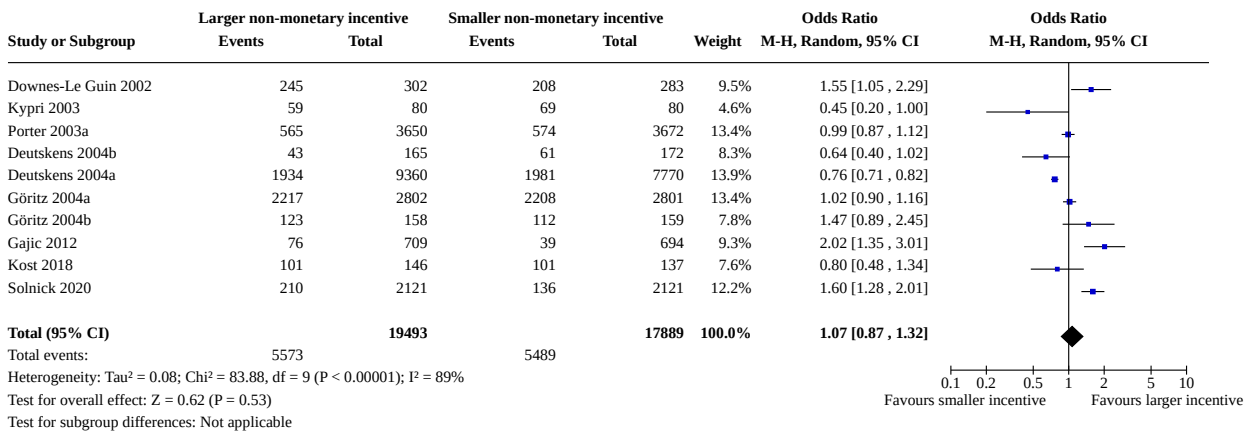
| Study or Subgroup | Larger non-monetary incentive Events | Larger non-monetary incentive Total | Smaller non-monetary incentive Events | Smaller non-monetary incentive Total | Weight | Odds Ratio M-H, Random, 95% CI |
|---|---|---|---|---|---|---|
| Downes-Le Guin 2002 | 245 | 302 | 208 | 283 | 9.5% | 1.55 [1.05 , 2.29] |
| Kypri 2003 | 59 | 80 | 69 | 80 | 4.6% | 0.45 [0.20 , 1.00] |
| Porter 2003a | 565 | 3650 | 574 | 3672 | 13.4% | 0.99 [0.87 , 1.12] |
| Deutskens 2004b | 43 | 165 | 61 | 172 | 8.3% | 0.64 [0.40 , 1.02] |
| Deutskens 2004a | 1934 | 9360 | 1981 | 7770 | 13.9% | 0.76 [0.71 , 0.82] |
| Göritz 2004a | 2217 | 2802 | 2208 | 2801 | 13.4% | 1.02 [0.90 , 1.16] |
| Göritz 2004b | 123 | 158 | 112 | 159 | 7.8% | 1.47 [0.89 , 2.45] |
| Gajic 2012 | 76 | 709 | 39 | 694 | 9.3% | 2.02 [1.35 , 3.01] |
| Kost 2018 | 101 | 146 | 101 | 137 | 7.6% | 0.80 [0.48 , 1.34] |
| Solnick 2020 | 210 | 2121 | 136 | 2121 | 12.2% | 1.60 [1.28 , 2.01] |
| **Total (95% CI)** | | **19493** | | **17889** | **100.0%** | **1.07 [0.87 , 1.32]** |
| Total events: | 5573 | | 5489 | | | |

Odds Ratio
M-H, Random, 95% CI

Heterogeneity: Tau² = 0.08; Chi² = 83.88, df = 9 (P < 0.00001); I² = 89%
Test for overall effect: Z = 0.62 (P = 0.53)
Test for subgroup differences: Not applicable

0.1 0.2 0.5 1 2 5 10
Favours smaller incentive Favours larger incentive